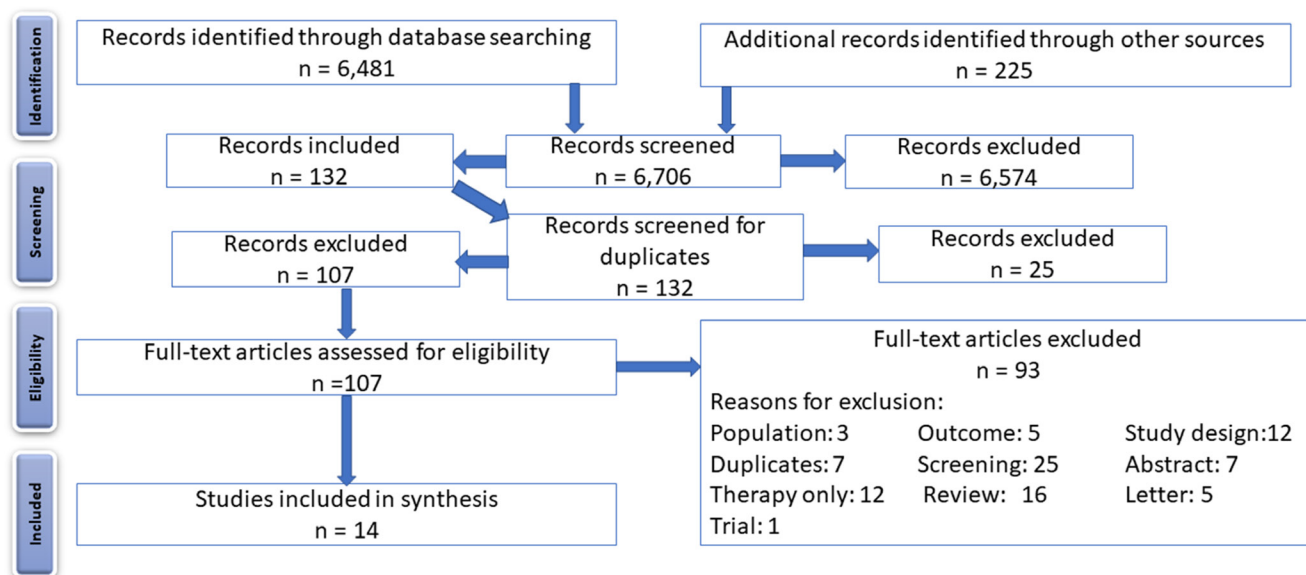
Identification

Records identified through database searching
n = 6,481

Additional records identified through other sources
n = 225

Screening

Records included
n = 132

Records screened
n = 6,706

Records excluded
n = 6,574

Records excluded
n = 107

Records screened for duplicates
n = 132

Records excluded
n = 25

Eligibility

Full-text articles assessed for eligibility
n =107

Full-text articles excluded
n = 93
Reasons for exclusion:
Population: 3 Outcome: 5 Study design:12
Duplicates: 7 Screening: 25 Abstract: 7
Therapy only: 12 Review: 16 Letter: 5
Trial: 1

Included

Studies included in synthesis
n = 14